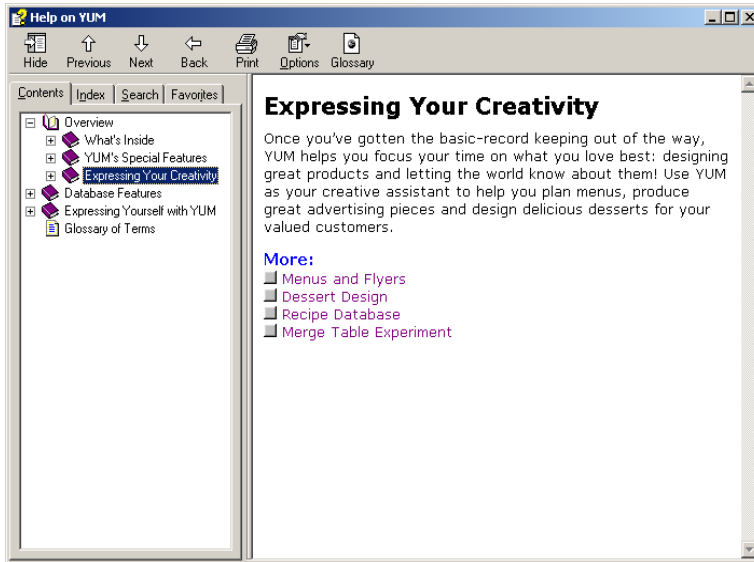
Help on YUM

Hide Previous Next Back Print Options Glossary

Contents Index Search Favorites

Overview
What's Inside
YUM's Special Features
Expressing Your Creativity
Database Features
Expressing Yourself with YUM
Glossary of Terms

Expressing Your Creativity

Once you've gotten the basic-record keeping out of the way, YUM helps you focus your time on what you love best: designing great products and letting the world know about them! Use YUM as your creative assistant to help you plan menus, produce great advertising pieces and design delicious desserts for your valued customers.

More:
Menus and Flyers
Dessert Design
Recipe Database
Merge Table Experiment